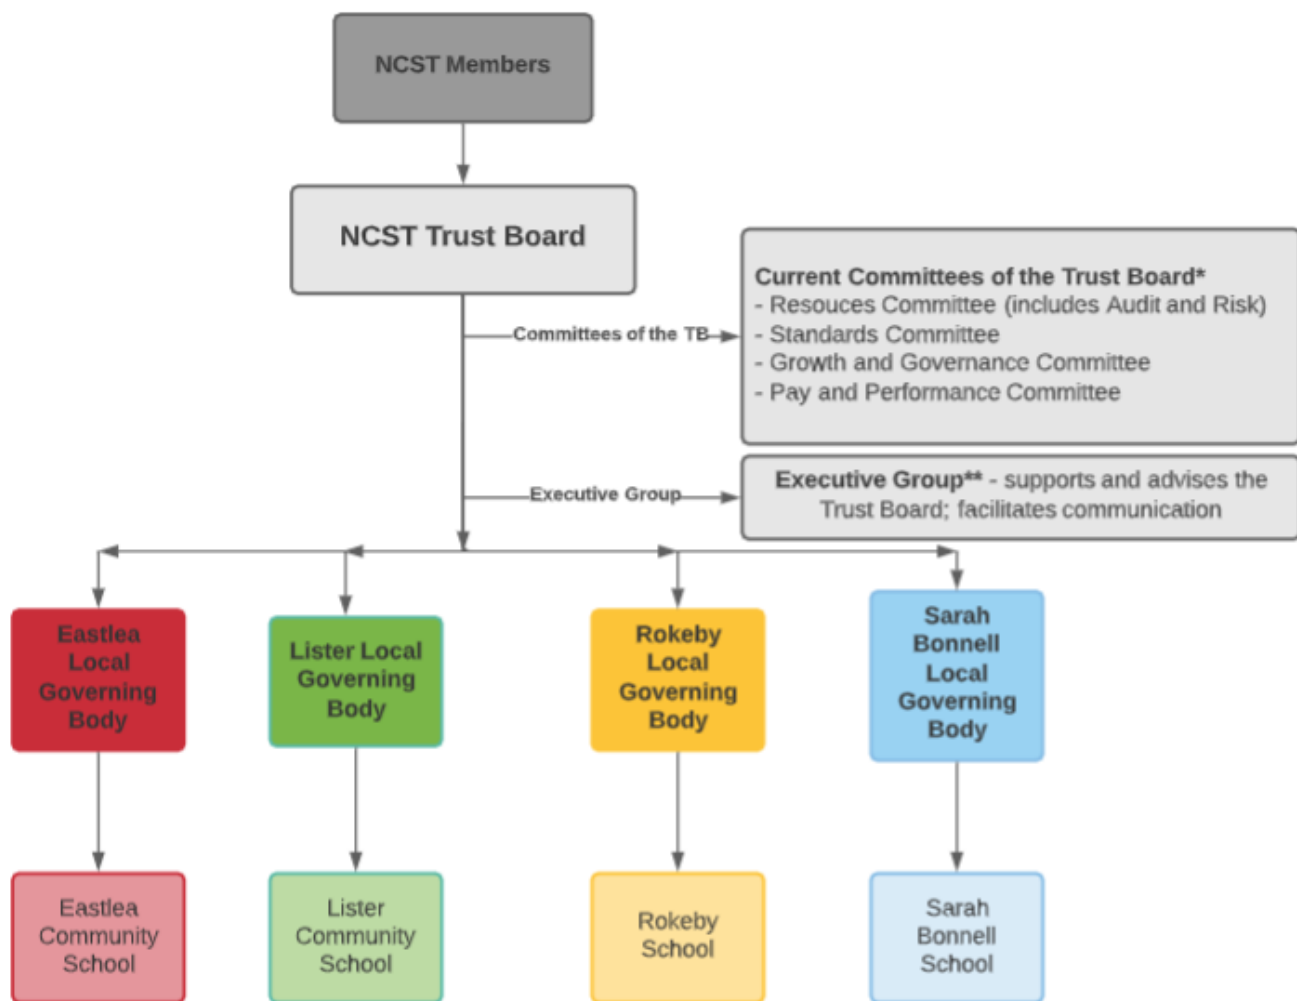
NCST Members

NCST Trust Board

Committees of the TB

Current Committees of the Trust Board*
- Resouces Committee (includes Audit and Risk)
- Standards Committee
- Growth and Governance Committee
- Pay and Performance Committee

Executive Group

Executive Group** - supports and advises the Trust Board; facilitates communication

Eastlea Local Governing Body

Lister Local Governing Body

Rokeby Local Governing Body

Sarah Bonnell Local Governing Body

Eastlea Community School

Lister Community School

Rokeby School

Sarah Bonnell School